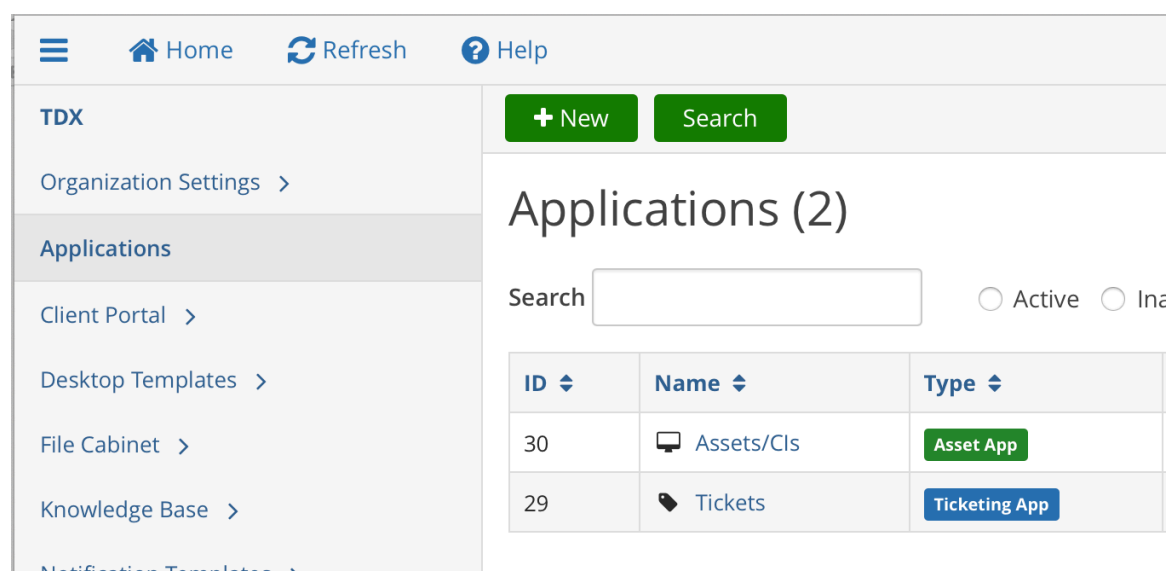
Home Refresh Help

TDX

Organization Settings

Applications

Client Portal

Desktop Templates

File Cabinet

Knowledge Base

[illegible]

+ New Search

Applications (2)

Search

Active Ina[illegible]

| ID | Name | Type |
|---|---|---|
| 30 | Assets/CIs | Asset App |
| 29 | Tickets | Ticketing App |